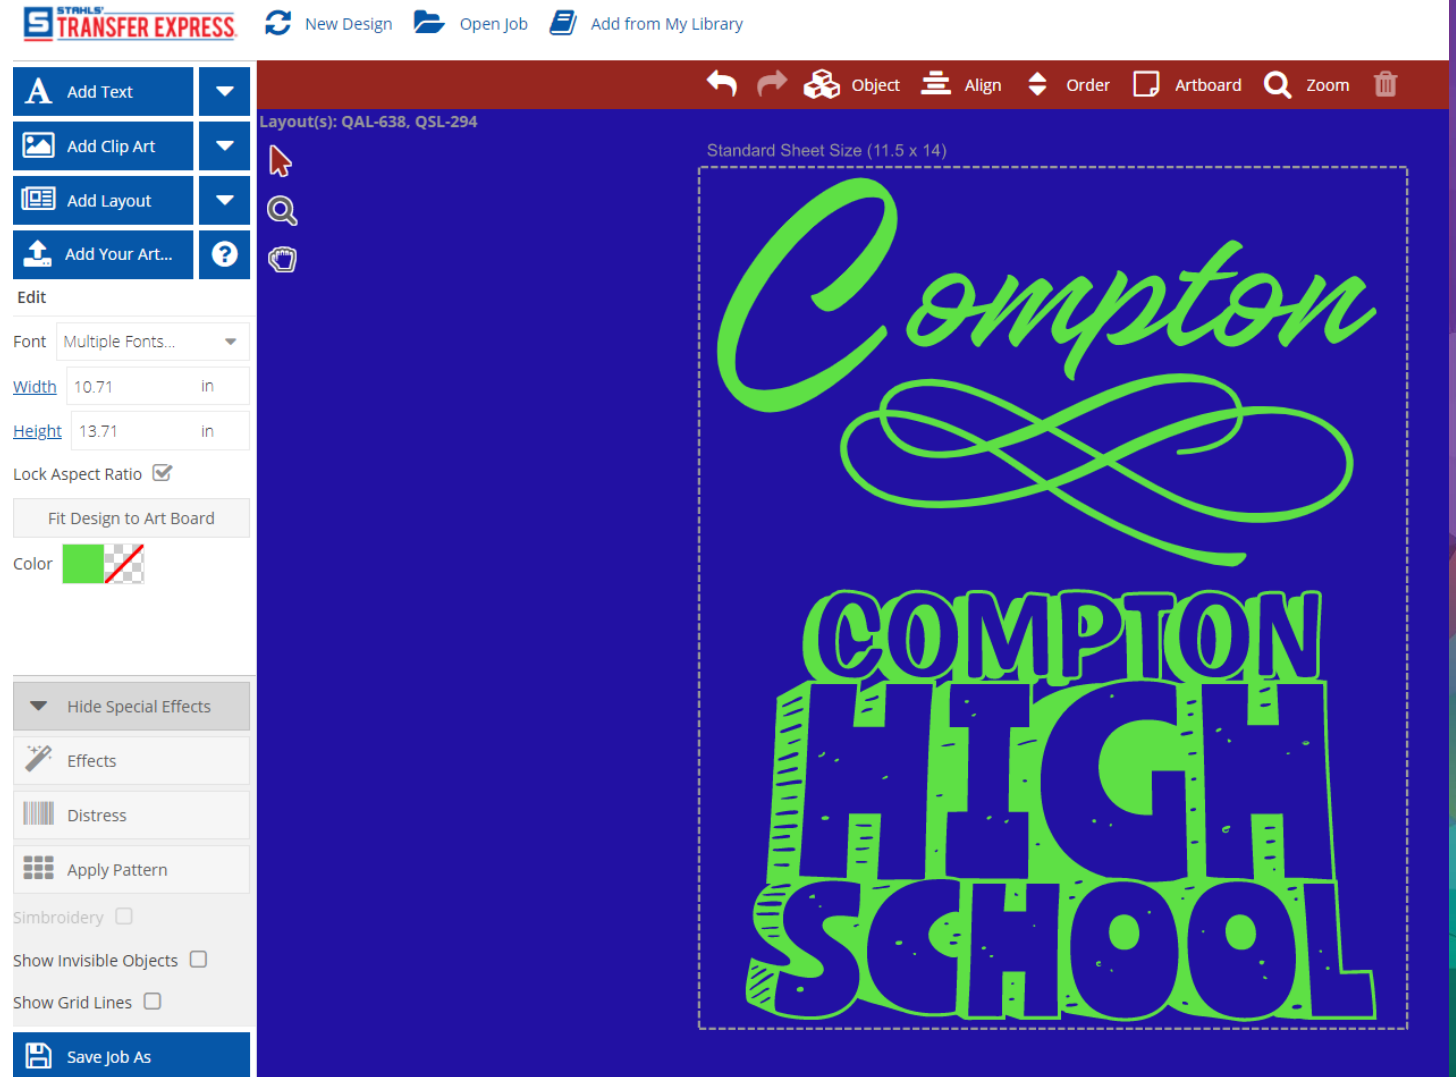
STAHLS' TRANSFER EXPRESS

New Design

Open Job

Add from My Library

Object

Align

Order

Artboard

Zoom

Add Text

Add Clip Art

Add Layout

Add Your Art...

Edit

Font Multiple Fonts...

Width 10.71 in

Height 13.71 in

Lock Aspect Ratio

Fit Design to Art Board

Color

Hide Special Effects

Effects

Distress

Apply Pattern

Simbroidery

Show Invisible Objects

Show Grid Lines

Save Job As

Layout(s): QAL-638, QSL-294

Standard Sheet Size (11.5 x 14)

Compton

COMPTON

HIGH

SCHOOL